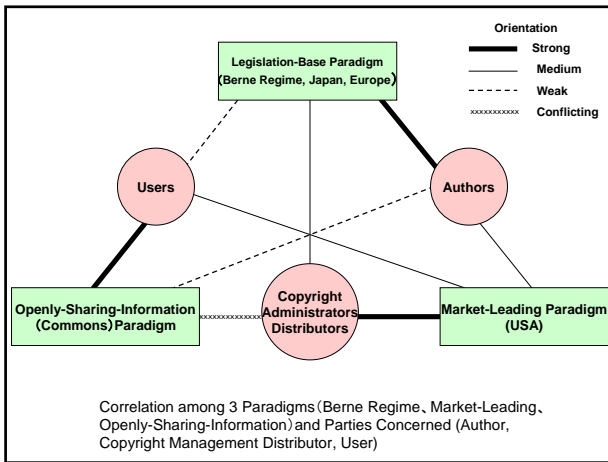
Orientation
Strong
Medium
Weak
xxxxxxxxxxx Conflicting

Legislation-Base Paradigm
（Berne Regime, Japan, Europe）

Users

Authors

Openly-Sharing-Information（Commons）Paradigm

xxxxxxxxxxxxxx

Copyright Administrators Distributors

Market-Leading Paradigm (USA)

Correlation among 3 Paradigms（Berne Regime、Market-Leading、Openly-Sharing-Information）and Parties Concerned (Author, Copyright Management Distributor, User)